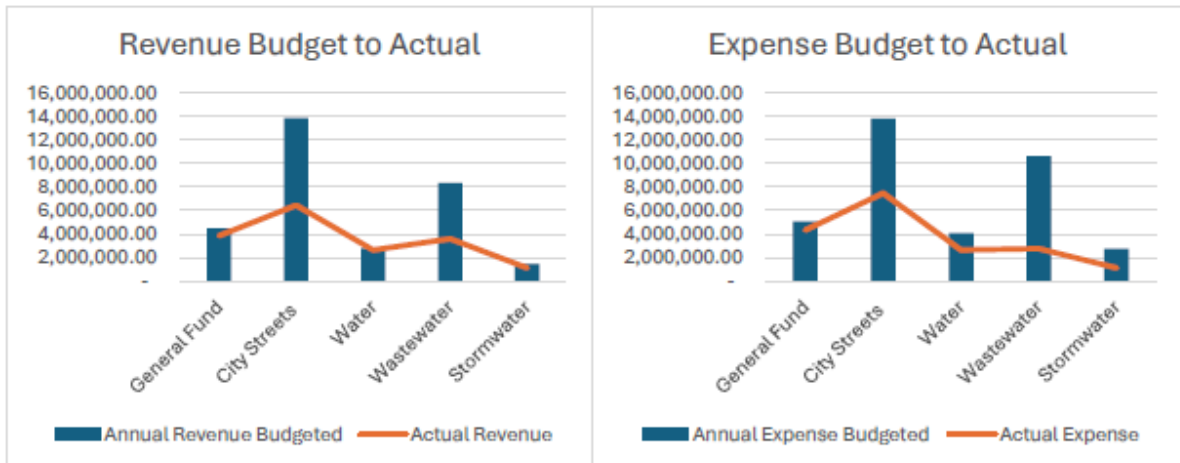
Revenue Budget to Actual

16,000,000.00
14,000,000.00
12,000,000.00
10,000,000.00
8,000,000.00
6,000,000.00
4,000,000.00
2,000,000.00
-

General Fund
City Streets
Water
Wastewater
Stormwater

Annual Revenue Budgeted
Actual Revenue

Expense Budget to Actual

16,000,000.00
14,000,000.00
12,000,000.00
10,000,000.00
8,000,000.00
6,000,000.00
4,000,000.00
2,000,000.00
-

General Fund
City Streets
Water
Wastewater
Stormwater

Annual Expense Budgeted
Actual Expense